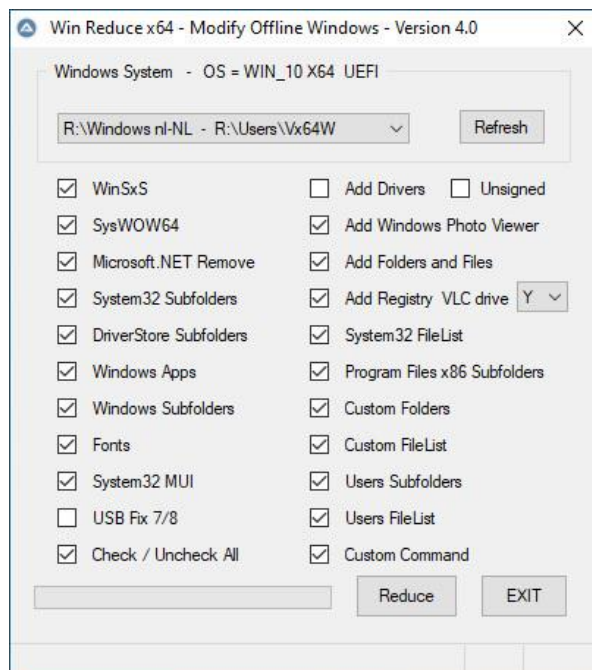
Win Reduce x64 - Modify Offline Windows - Version 4.0

Windows System - OS = WIN_10 X64 UEFI

R:\Windows nl-NL - R:\Users\Vx64W

Refresh

WinSxS
SysWOW64
Microsoft.NET Remove
System32 Subfolders
DriverStore Subfolders
Windows Apps
Windows Subfolders
Fonts
System32 MUI
USB Fix 7/8
Check / Uncheck All

Add Drivers
Unsigned
Add Windows Photo Viewer
Add Folders and Files
Add Registry VLC drive
Y
System32 FileList
Program Files x86 Subfolders
Custom Folders
Custom FileList
Users Subfolders
Users FileList
Custom Command

Reduce
EXIT